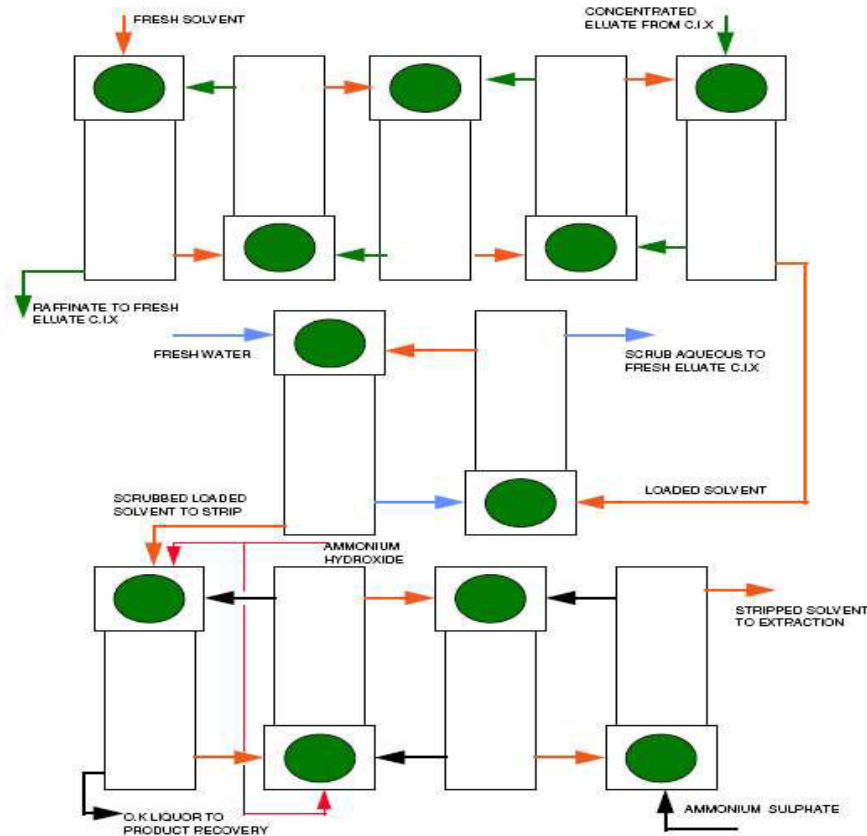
FRESH SOLVENT

CONCENTRATED ELUATE FROM C.I.X

RAFFINATE TO FRESH ELUATE C.I.X

FRESH WATER

SCRUB AQUEOUS TO FRESH ELUATE C.I.X

SCRUBBED LOADED SOLVENT TO STRIP

LOADED SOLVENT

AMMONIUM HYDROXIDE

STRIPPED SOLVENT TO EXTRACTION

O.K LIQUOR TO PRODUCT RECOVERY

AMMONIUM SULPHATE